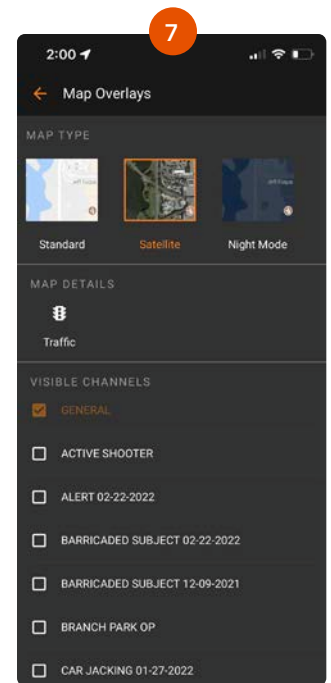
7

2:00

Map Overlays

MAP TYPE

Standard

Satellite

Night Mode

MAP DETAILS

Traffic

VISIBLE CHANNELS

GENERAL

ACTIVE SHOOTER

ALERT 02-22-2022

BARRICADED SUBJECT 02-22-2022

BARRICADED SUBJECT 12-09-2021

BRANCH PARK OP

CAR JACKING 01-27-2022